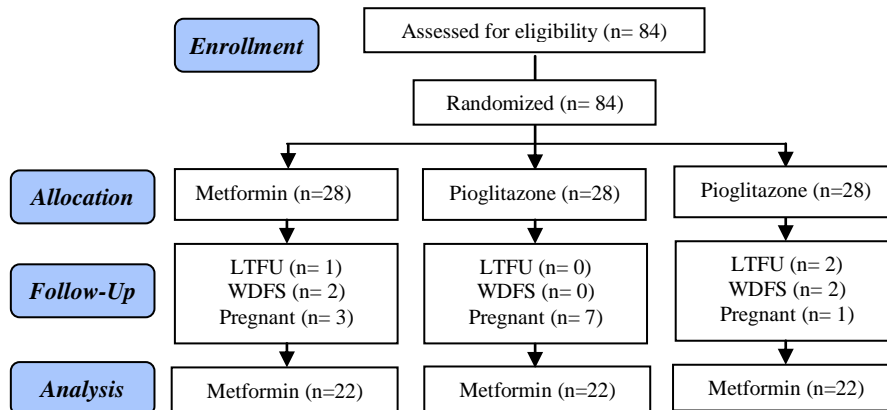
Enrollment

Assessed for eligibility (n= 84)

Randomized (n= 84)

Allocation

Metformin (n=28)

Pioglitazone (n=28)

Pioglitazone (n=28)

Follow-Up

LTFU (n= 1)
WDFS (n= 2)
Pregnant (n= 3)

LTFU (n= 0)
WDFS (n= 0)
Pregnant (n= 7)

LTFU (n= 2)
WDFS (n= 2)
Pregnant (n= 1)

Analysis

Metformin (n=22)

Metformin (n=22)

Metformin (n=22)